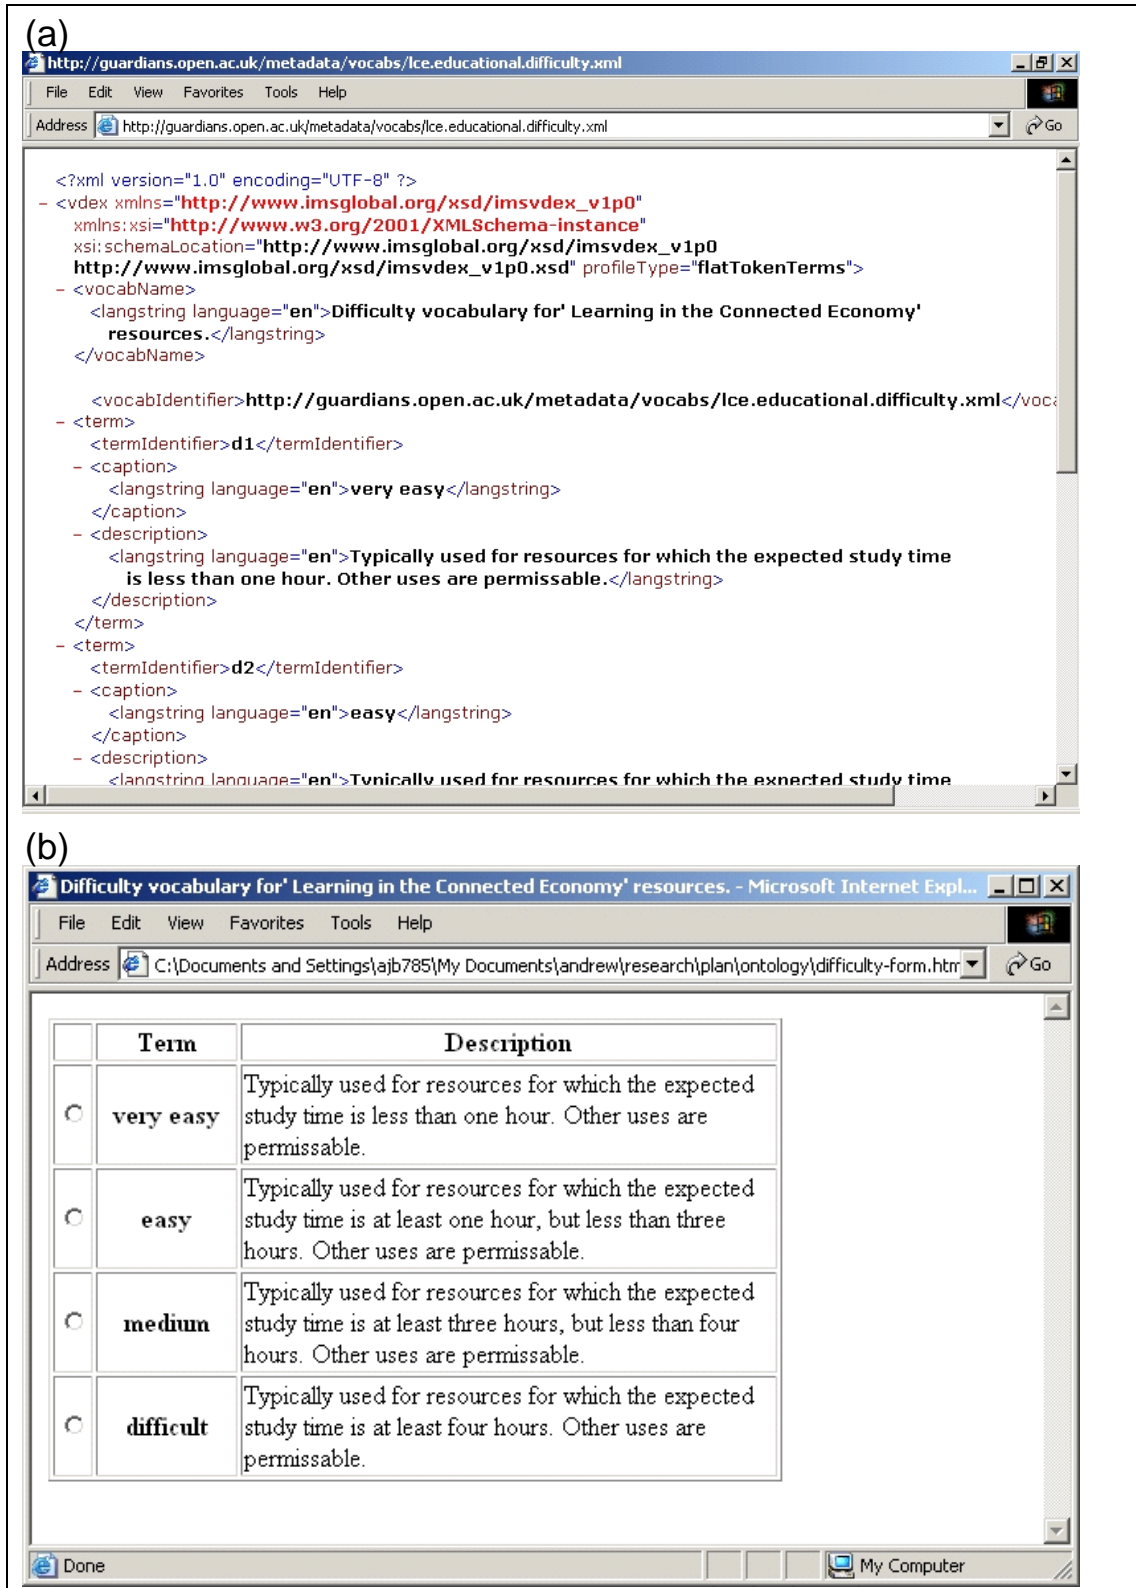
(a)

http://guardians.open.ac.uk/metadata/vocabs/lce.educational.difficulty.xml

File Edit View Favorites Tools Help

Address http://guardians.open.ac.uk/metadata/vocabs/lce.educational.difficulty.xml Go

<?xml version="1.0" encoding="UTF-8" ?>
- <vdex xmlns="http://www.imsglobal.org/xsd/imsvdex_v1p0" xmlns:xsi="http://www.w3.org/2001/XMLSchema-instance" xsi:schemaLocation="http://www.imsglobal.org/xsd/imsvdex_v1p0 http://www.imsglobal.org/xsd/imsvdex_v1p0.xsd" profileType="flatTokenTerms">
- <vocabName>
<langstring language="en">Difficulty vocabulary for' Learning in the Connected Economy' resources.</langstring>
</vocabName>

<vocabIdentifier>http://guardians.open.ac.uk/metadata/vocabs/lce.educational.difficulty.xml</voc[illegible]
- <term>
<termIdentifier>d1</termIdentifier>
- <caption>
<langstring language="en">very easy</langstring>
</caption>
- <description>
<langstring language="en">Typically used for resources for which the expected study time is less than one hour. Other uses are permissable.</langstring>
</description>
</term>
- <term>
<termIdentifier>d2</termIdentifier>
- <caption>
<langstring language="en">easy</langstring>
</caption>
- <description>
<langstring language="en">Typically used for resources for which the expected study time

(b)

Difficulty vocabulary for' Learning in the Connected Economy' resources. - Microsoft Internet Expl...

File Edit View Favorites Tools Help

Address C:\Documents and Settings\ajb785\My Documents\andrew\research\plan\ontology\difficulty-form.htm Go

| | Term | Description |
|---|---|---|
| | very easy | Typically used for resources for which the expected study time is less than one hour. Other uses are permissable. |
| | easy | Typically used for resources for which the expected study time is at least one hour, but less than three hours. Other uses are permissable. |
| | medium | Typically used for resources for which the expected study time is at least three hours, but less than four hours. Other uses are permissable. |
| | difficult | Typically used for resources for which the expected study time is at least four hours. Other uses are permissable. |

Done My Computer